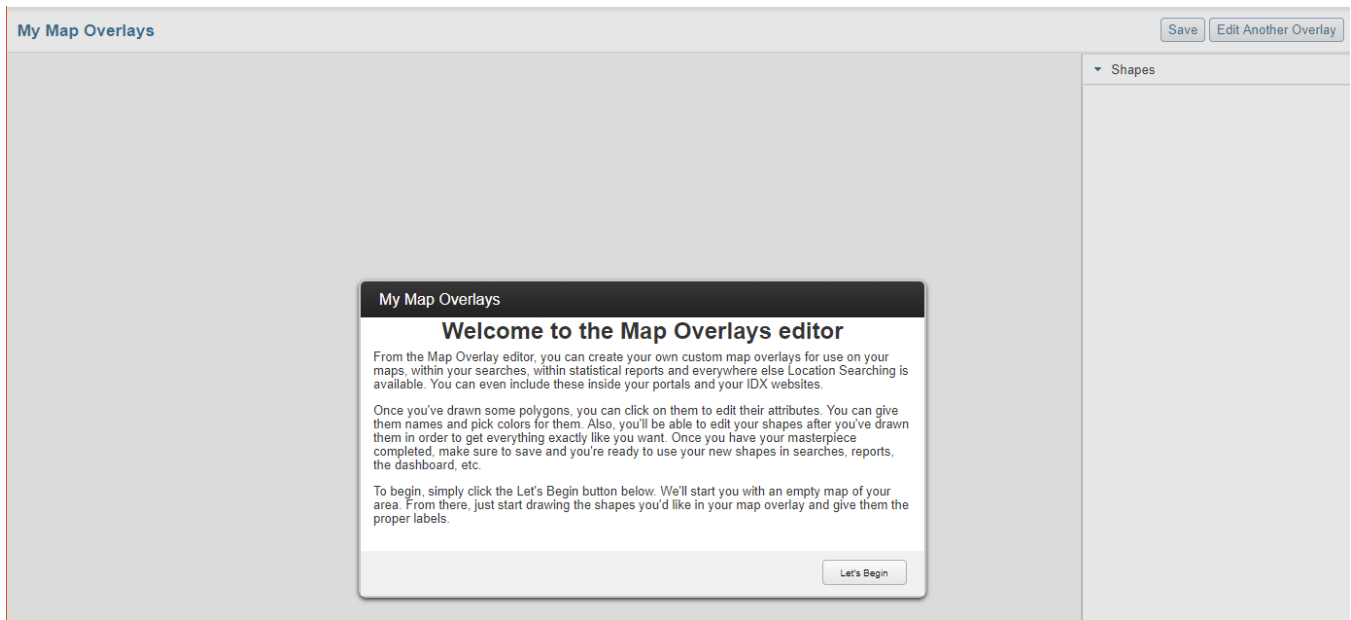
My Map Overlays

Save Edit Another Overlay

Shapes

My Map Overlays

Welcome to the Map Overlays editor

From the Map Overlay editor, you can create your own custom map overlays for use on your maps, within your searches, within statistical reports and everywhere else Location Searching is available. You can even include these inside your portals and your IDX websites.

Once you've drawn some polygons, you can click on them to edit their attributes. You can give them names and pick colors for them. Also, you'll be able to edit your shapes after you've drawn them in order to get everything exactly like you want. Once you have your masterpiece completed, make sure to save and you're ready to use your new shapes in searches, reports, the dashboard, etc.

To begin, simply click the Let's Begin button below. We'll start you with an empty map of your area. From there, just start drawing the shapes you'd like in your map overlay and give them the proper labels.

Let's Begin